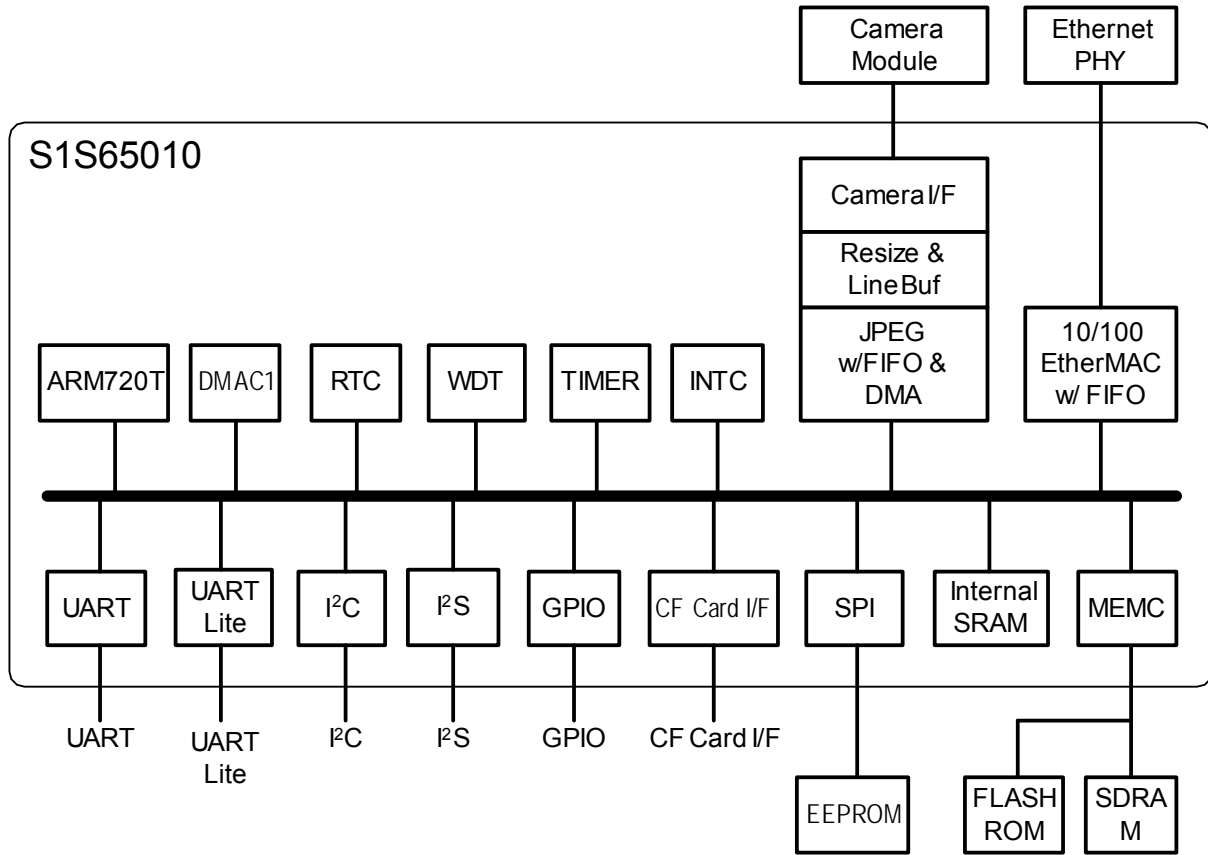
Camera Module

Ethernet PHY

S1S65010

Camera I/F

Resize & Line Buf

JPEG w/FIFO & DMA

10/100 EtherMAC w/ FIFO

ARM720T

DMAC1

RTC

WDT

TIMER

INTC

UART

UART Lite

I$^2$C

I$^2$S

GPIO

CF Card I/F

SPI

Internal SRAM

MEMC

UART

UART Lite

I$^2$C

I$^2$S

GPIO

CF Card I/F

EEPROM

FLASH ROM

SDRA M